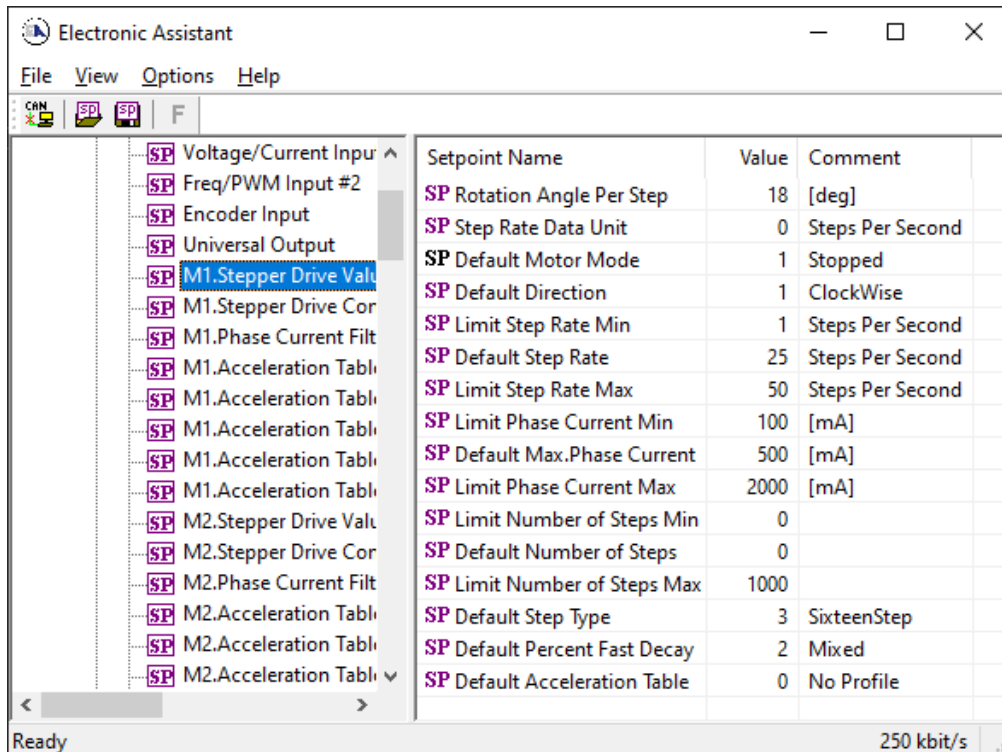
Electronic Assistant

File View Options Help

CAN SP SP F

SP Voltage/Current Inpu
SP Freq/PWM Input #2
SP Encoder Input
SP Universal Output
SP M1.Stepper Drive Valu
SP M1.Stepper Drive Cor
SP M1.Phase Current Filt
SP M1.Acceleration Tabl
SP M1.Acceleration Tabl
SP M1.Acceleration Tabl
SP M1.Acceleration Tabl
SP M1.Acceleration Tabl
SP M2.Stepper Drive Valu
SP M2.Stepper Drive Cor
SP M2.Phase Current Filt
SP M2.Acceleration Tabl
SP M2.Acceleration Tabl
SP M2.Acceleration Tabl

| Setpoint Name | Value | Comment |
|---|---|---|
| SP Rotation Angle Per Step | 18 | [deg] |
| SP Step Rate Data Unit | 0 | Steps Per Second |
| SP Default Motor Mode | 1 | Stopped |
| SP Default Direction | 1 | ClockWise |
| SP Limit Step Rate Min | 1 | Steps Per Second |
| SP Default Step Rate | 25 | Steps Per Second |
| SP Limit Step Rate Max | 50 | Steps Per Second |
| SP Limit Phase Current Min | 100 | [mA] |
| SP Default Max.Phase Current | 500 | [mA] |
| SP Limit Phase Current Max | 2000 | [mA] |
| SP Limit Number of Steps Min | 0 | |
| SP Default Number of Steps | 0 | |
| SP Limit Number of Steps Max | 1000 | |
| SP Default Step Type | 3 | SixteenStep |
| SP Default Percent Fast Decay | 2 | Mixed |
| SP Default Acceleration Table | 0 | No Profile |

Ready 250 kbit/s